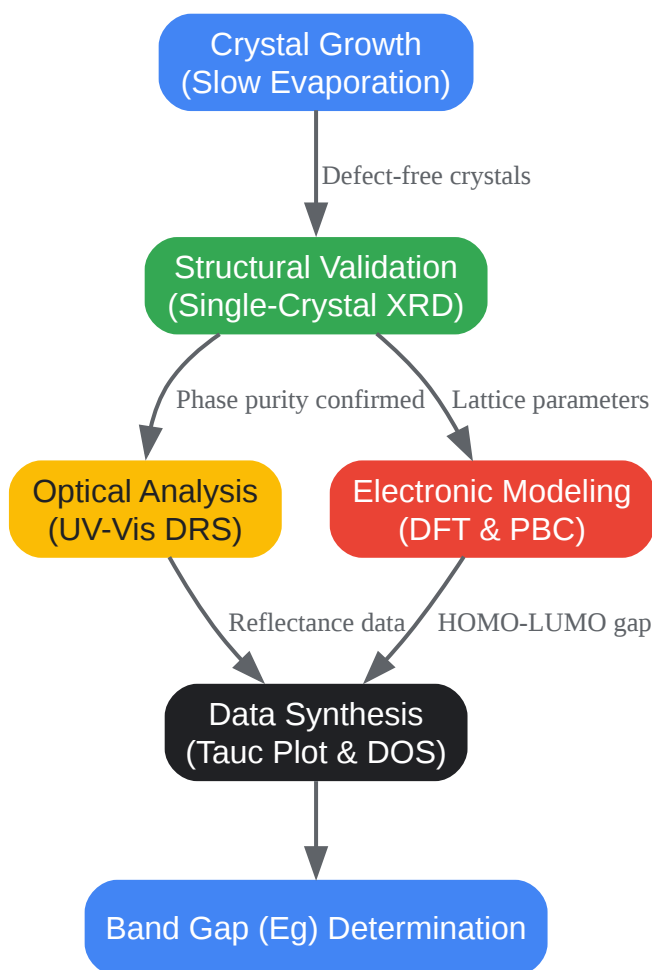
Crystal Growth
(Slow Evaporation)

Defect-free crystals

Structural Validation
(Single-Crystal XRD)

Phase purity confirmed

Lattice parameters

Optical Analysis
(UV-Vis DRS)

Electronic Modeling
(DFT & PBC)

Reflectance data

HOMO-LUMO gap

Data Synthesis
(Tauc Plot & DOS)

Band Gap (Eg) Determination